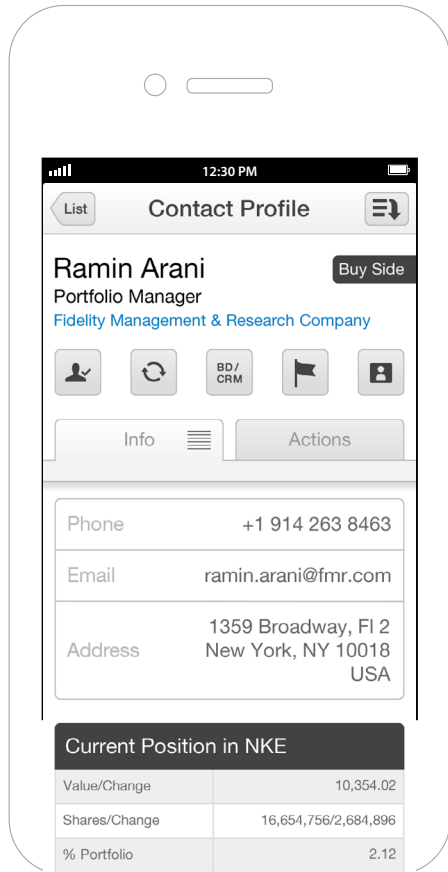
12:30 PM

List

Contact Profile

Ramin Arani

Buy Side

Portfolio Manager

Fidelity Management & Research Company

BD/ CRM

Info

Actions

| Phone | +1 914 263 8463 |
|---|---|
| Email | ramin.arani@fmr.com |
| Address | 1359 Broadway, Fl 2 New York, NY 10018 USA |

Current Position in NKE

| Value/Change | 10,354.02 |
|---|---|
| Shares/Change | 16,654,756/2,684,896 |
| % Portfolio | 2.12 |